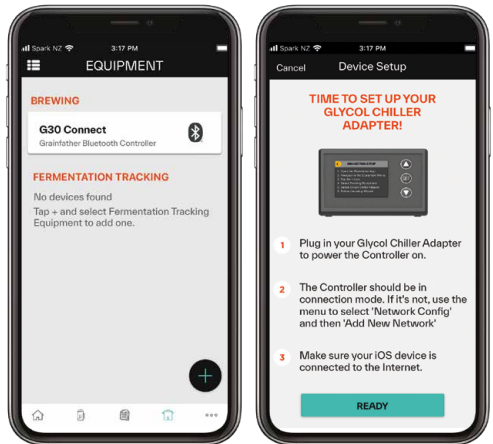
Spark NZ 3:17 PM

EQUIPMENT

BREWING

G30 Connect
Grainfather Bluetooth Controller

FERMENTATION TRACKING

No devices found
Tap + and select Fermentation Tracking Equipment to add one.

+

Spark NZ 3:17 PM

Cancel Device Setup

TIME TO SET UP YOUR GLYCOL CHILLER ADAPTER!

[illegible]

1 Plug in your Glycol Chiller Adapter to power the Controller on.

2 The Controller should be in connection mode. If it's not, use the menu to select 'Network Config' and then 'Add New Network'

3 Make sure your iOS device is connected to the Internet.

READY